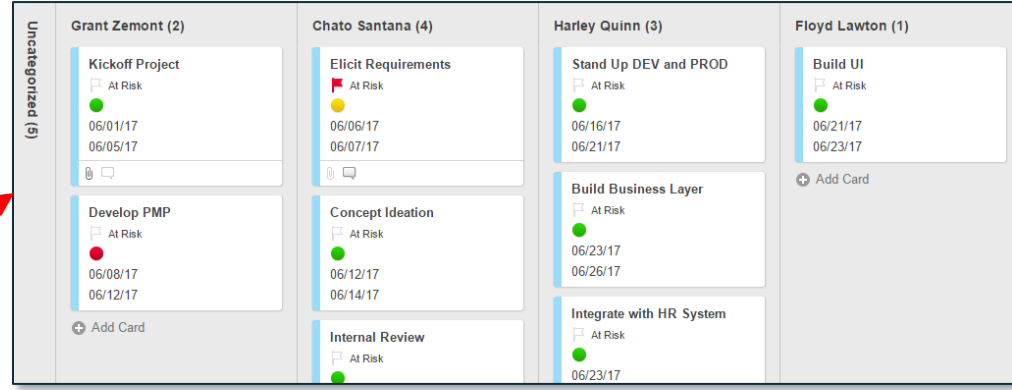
Uncategorized (5)

Grant Zemont (2)

Kickoff Project
At Risk
06/01/17
06/05/17

Develop PMP
At Risk
06/08/17
06/12/17

Add Card

Chato Santana (4)

Elicit Requirements
At Risk
06/06/17
06/07/17

Concept Ideation
At Risk
06/12/17
06/14/17

Internal Review
At Risk

Harley Quinn (3)

Stand Up DEV and PROD
At Risk
06/16/17
06/21/17

Build Business Layer
At Risk
06/23/17
06/26/17

Integrate with HR System
At Risk
06/23/17

Floyd Lawton (1)

Build UI
At Risk
06/21/17
06/23/17

Add Card